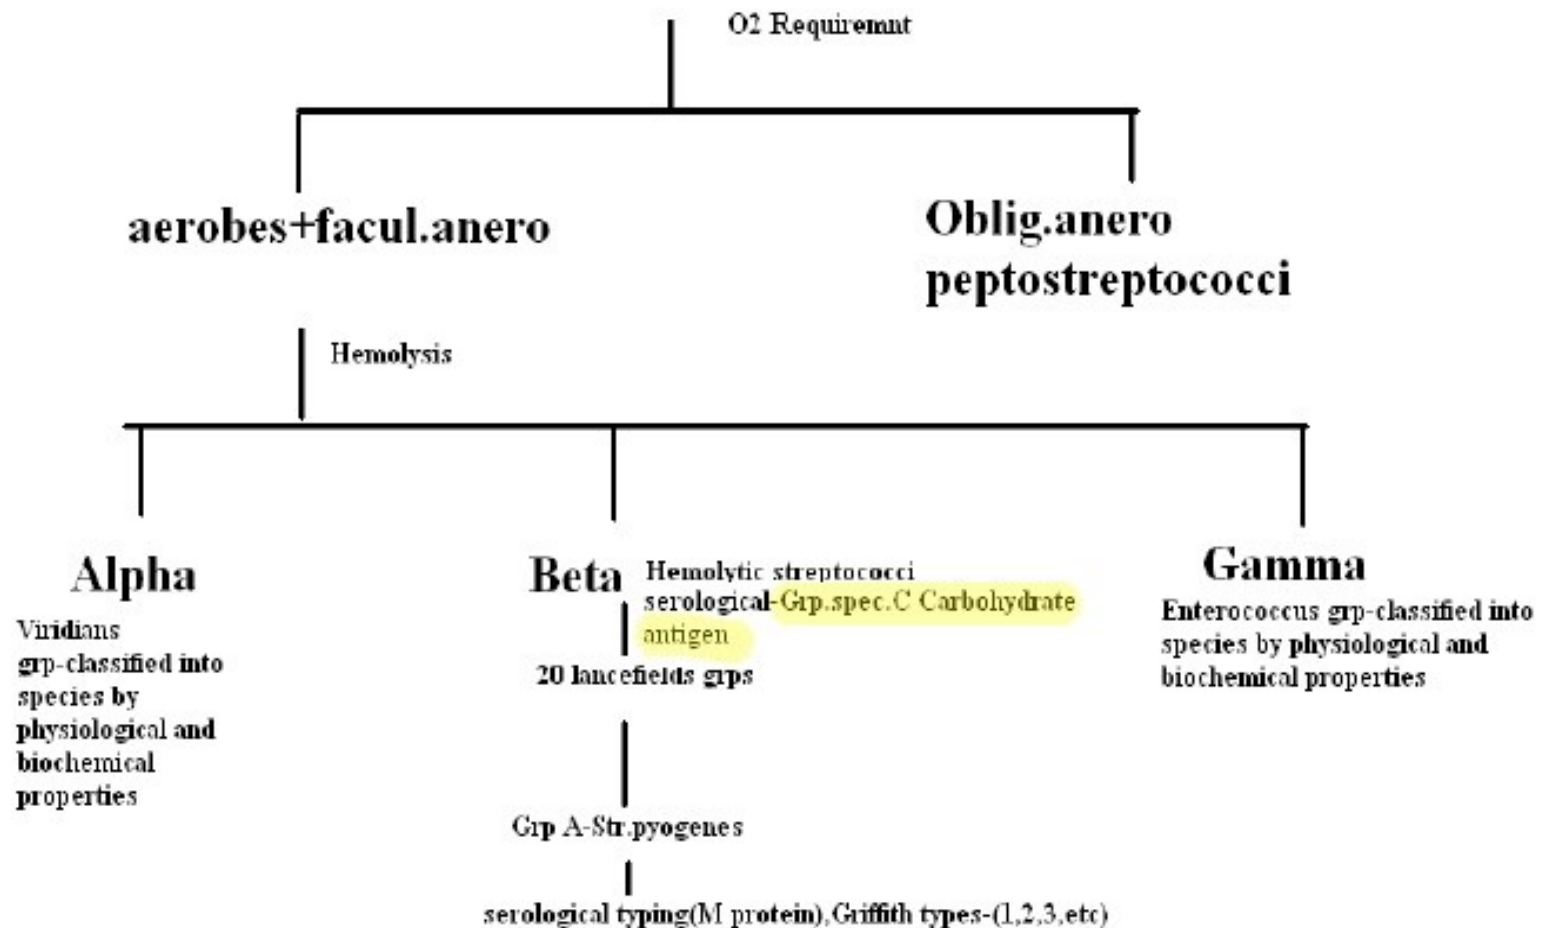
O2 Requiremnt

aerobes+facul.anero

Oblig.anero
peptostreptococci

Hemolysis

Alpha
Viridians grp-classified into species by physiological and biochemical properties

Beta
Hemolytic streptococci
serological-Grp.spec.C Carbohydrate antigen
20 lancefields grps
Grp A-Str.pyogenes
serological typing(M protein),Griffith types-(1,2,3,etc)

Gamma
Enterococcus grp-classified into species by physiological and biochemical properties